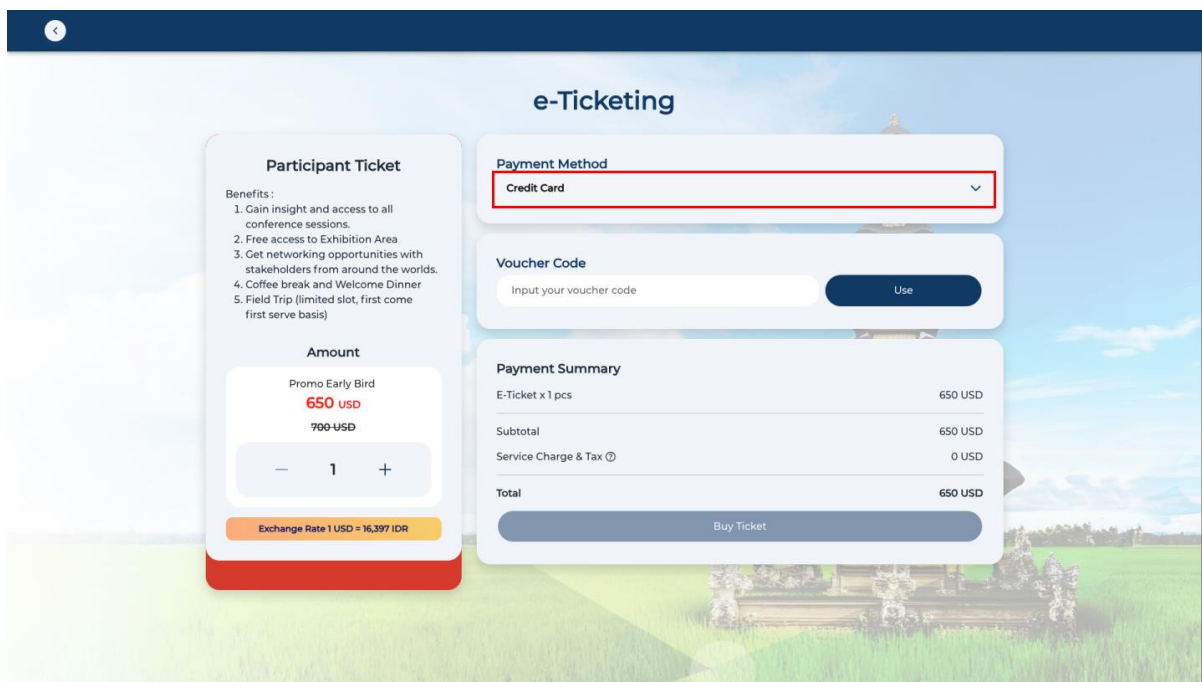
e-Ticketing

Participant Ticket

Benefits :
1. Gain insight and access to all conference sessions.
2. Free access to Exhibition Area
3. Get networking opportunities with stakeholders from around the worlds.
4. Coffee break and Welcome Dinner
5. Field Trip (limited slot, first come first serve basis)

Amount

Promo Early Bird
650 USD
~~700 USD~~

— 1 +

Exchange Rate 1 USD = 16,397 IDR

Payment Method
Credit Card

Voucher Code
Input your voucher code
Use

Payment Summary

| | |
|---|---|
| E-Ticket x 1 pcs | 650 USD |
| Subtotal | 650 USD |
| Service Charge & Tax ⓘ | 0 USD |
| Total | 650 USD |

Buy Ticket